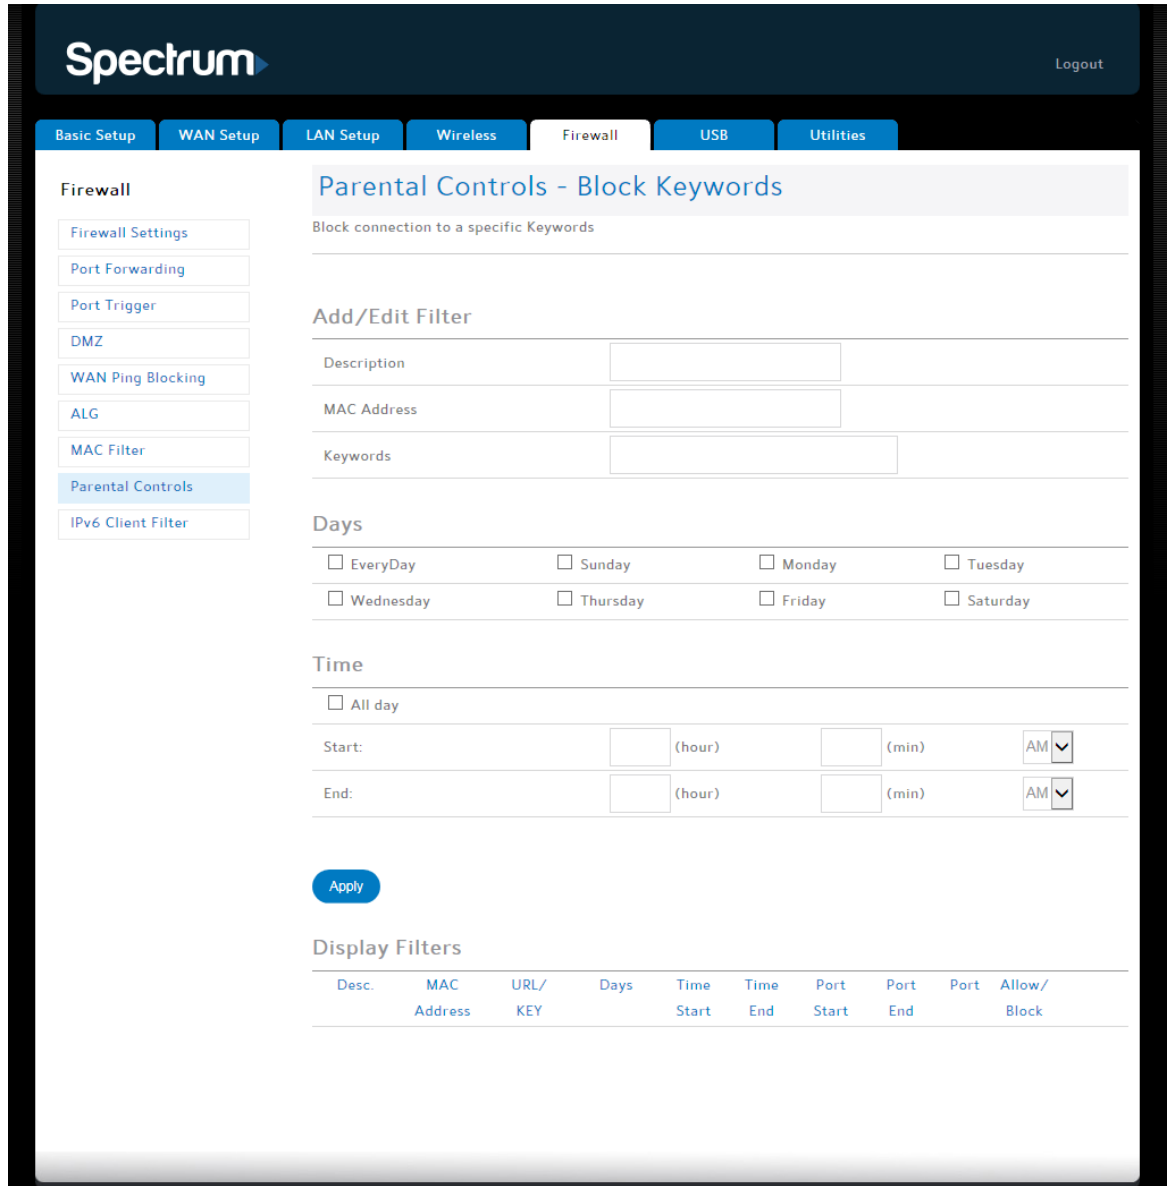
Spectrum

Logout

Basic Setup | WAN Setup | LAN Setup | Wireless | Firewall | USB | Utilities

Firewall

Firewall Settings
Port Forwarding
Port Trigger
DMZ
WAN Ping Blocking
ALG
MAC Filter
Parental Controls
IPv6 Client Filter

Parental Controls - Block Keywords

Block connection to a specific Keywords

Add/Edit Filter

Description

MAC Address

Keywords

Days

EveryDay Sunday Monday Tuesday
Wednesday Thursday Friday Saturday

Time

All day

Start: (hour) (min) AM

End: (hour) (min) AM

Apply

Display Filters

| Desc. | MAC Address | URL/ KEY | Days | Time Start | Time End | Port Start | Port End | Port | Allow/ Block |
|---|---|---|---|---|---|---|---|---|---|